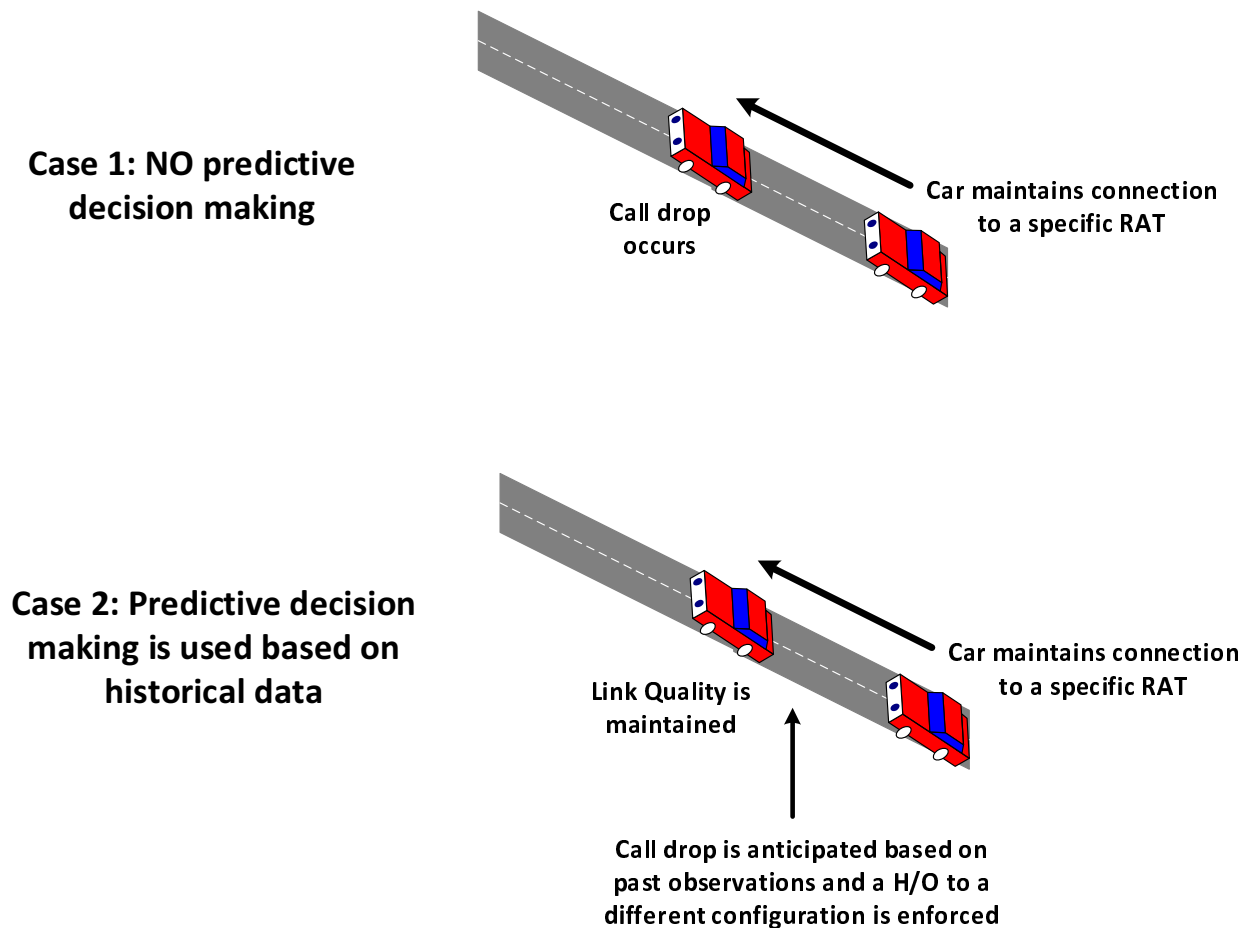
Case 1: NO predictive decision making

Call drop occurs

Car maintains connection to a specific RAT

Case 2: Predictive decision making is used based on historical data

Link Quality is maintained

Car maintains connection to a specific RAT

Call drop is anticipated based on past observations and a H/O to a different configuration is enforced